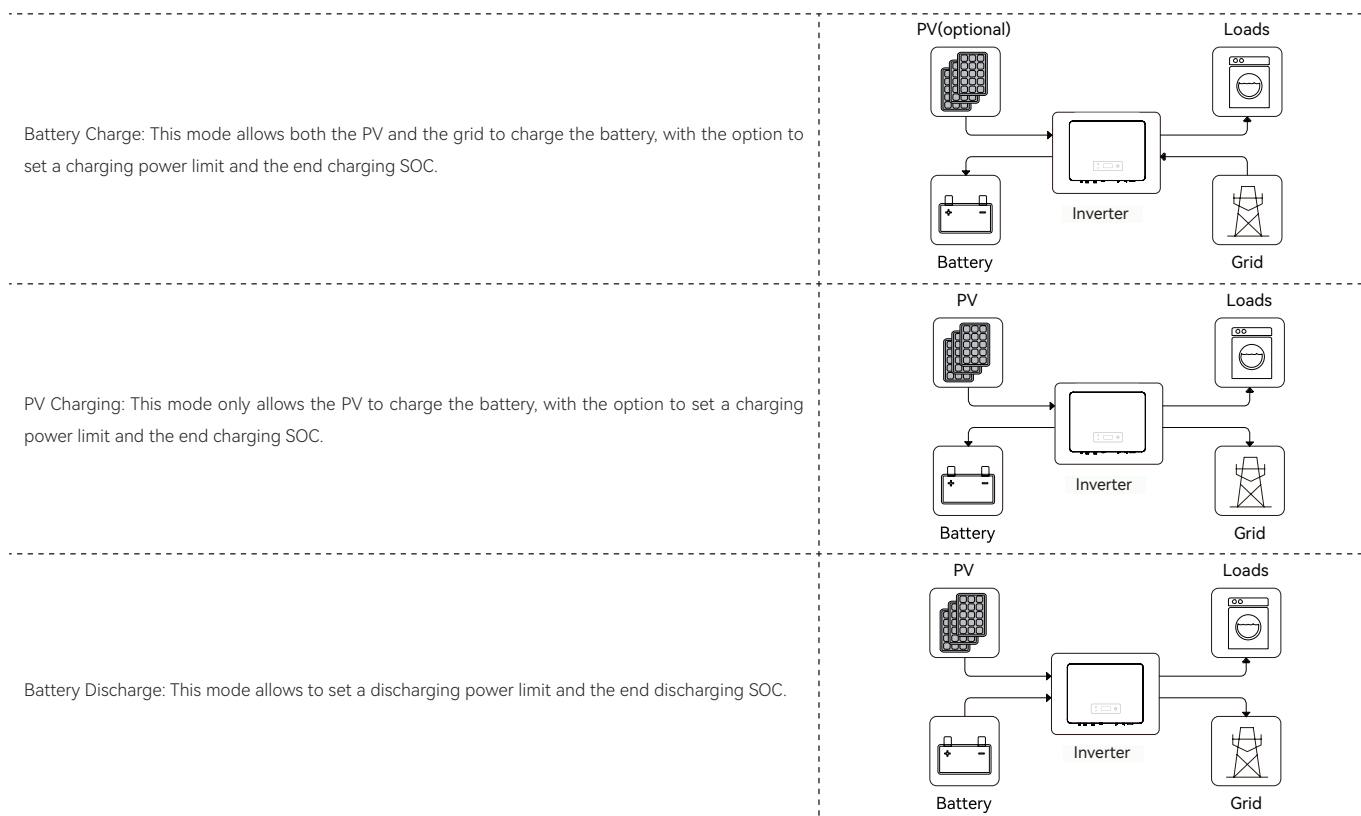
Battery Charge: This mode allows both the PV and the grid to charge the battery, with the option to set a charging power limit and the end charging SOC.

PV(optional)

Loads

Inverter

Battery

Grid

PV Charging: This mode only allows the PV to charge the battery, with the option to set a charging power limit and the end charging SOC.

PV

Loads

Inverter

Battery

Grid

Battery Discharge: This mode allows to set a discharging power limit and the end discharging SOC.

PV

Loads

Inverter

Battery

Grid